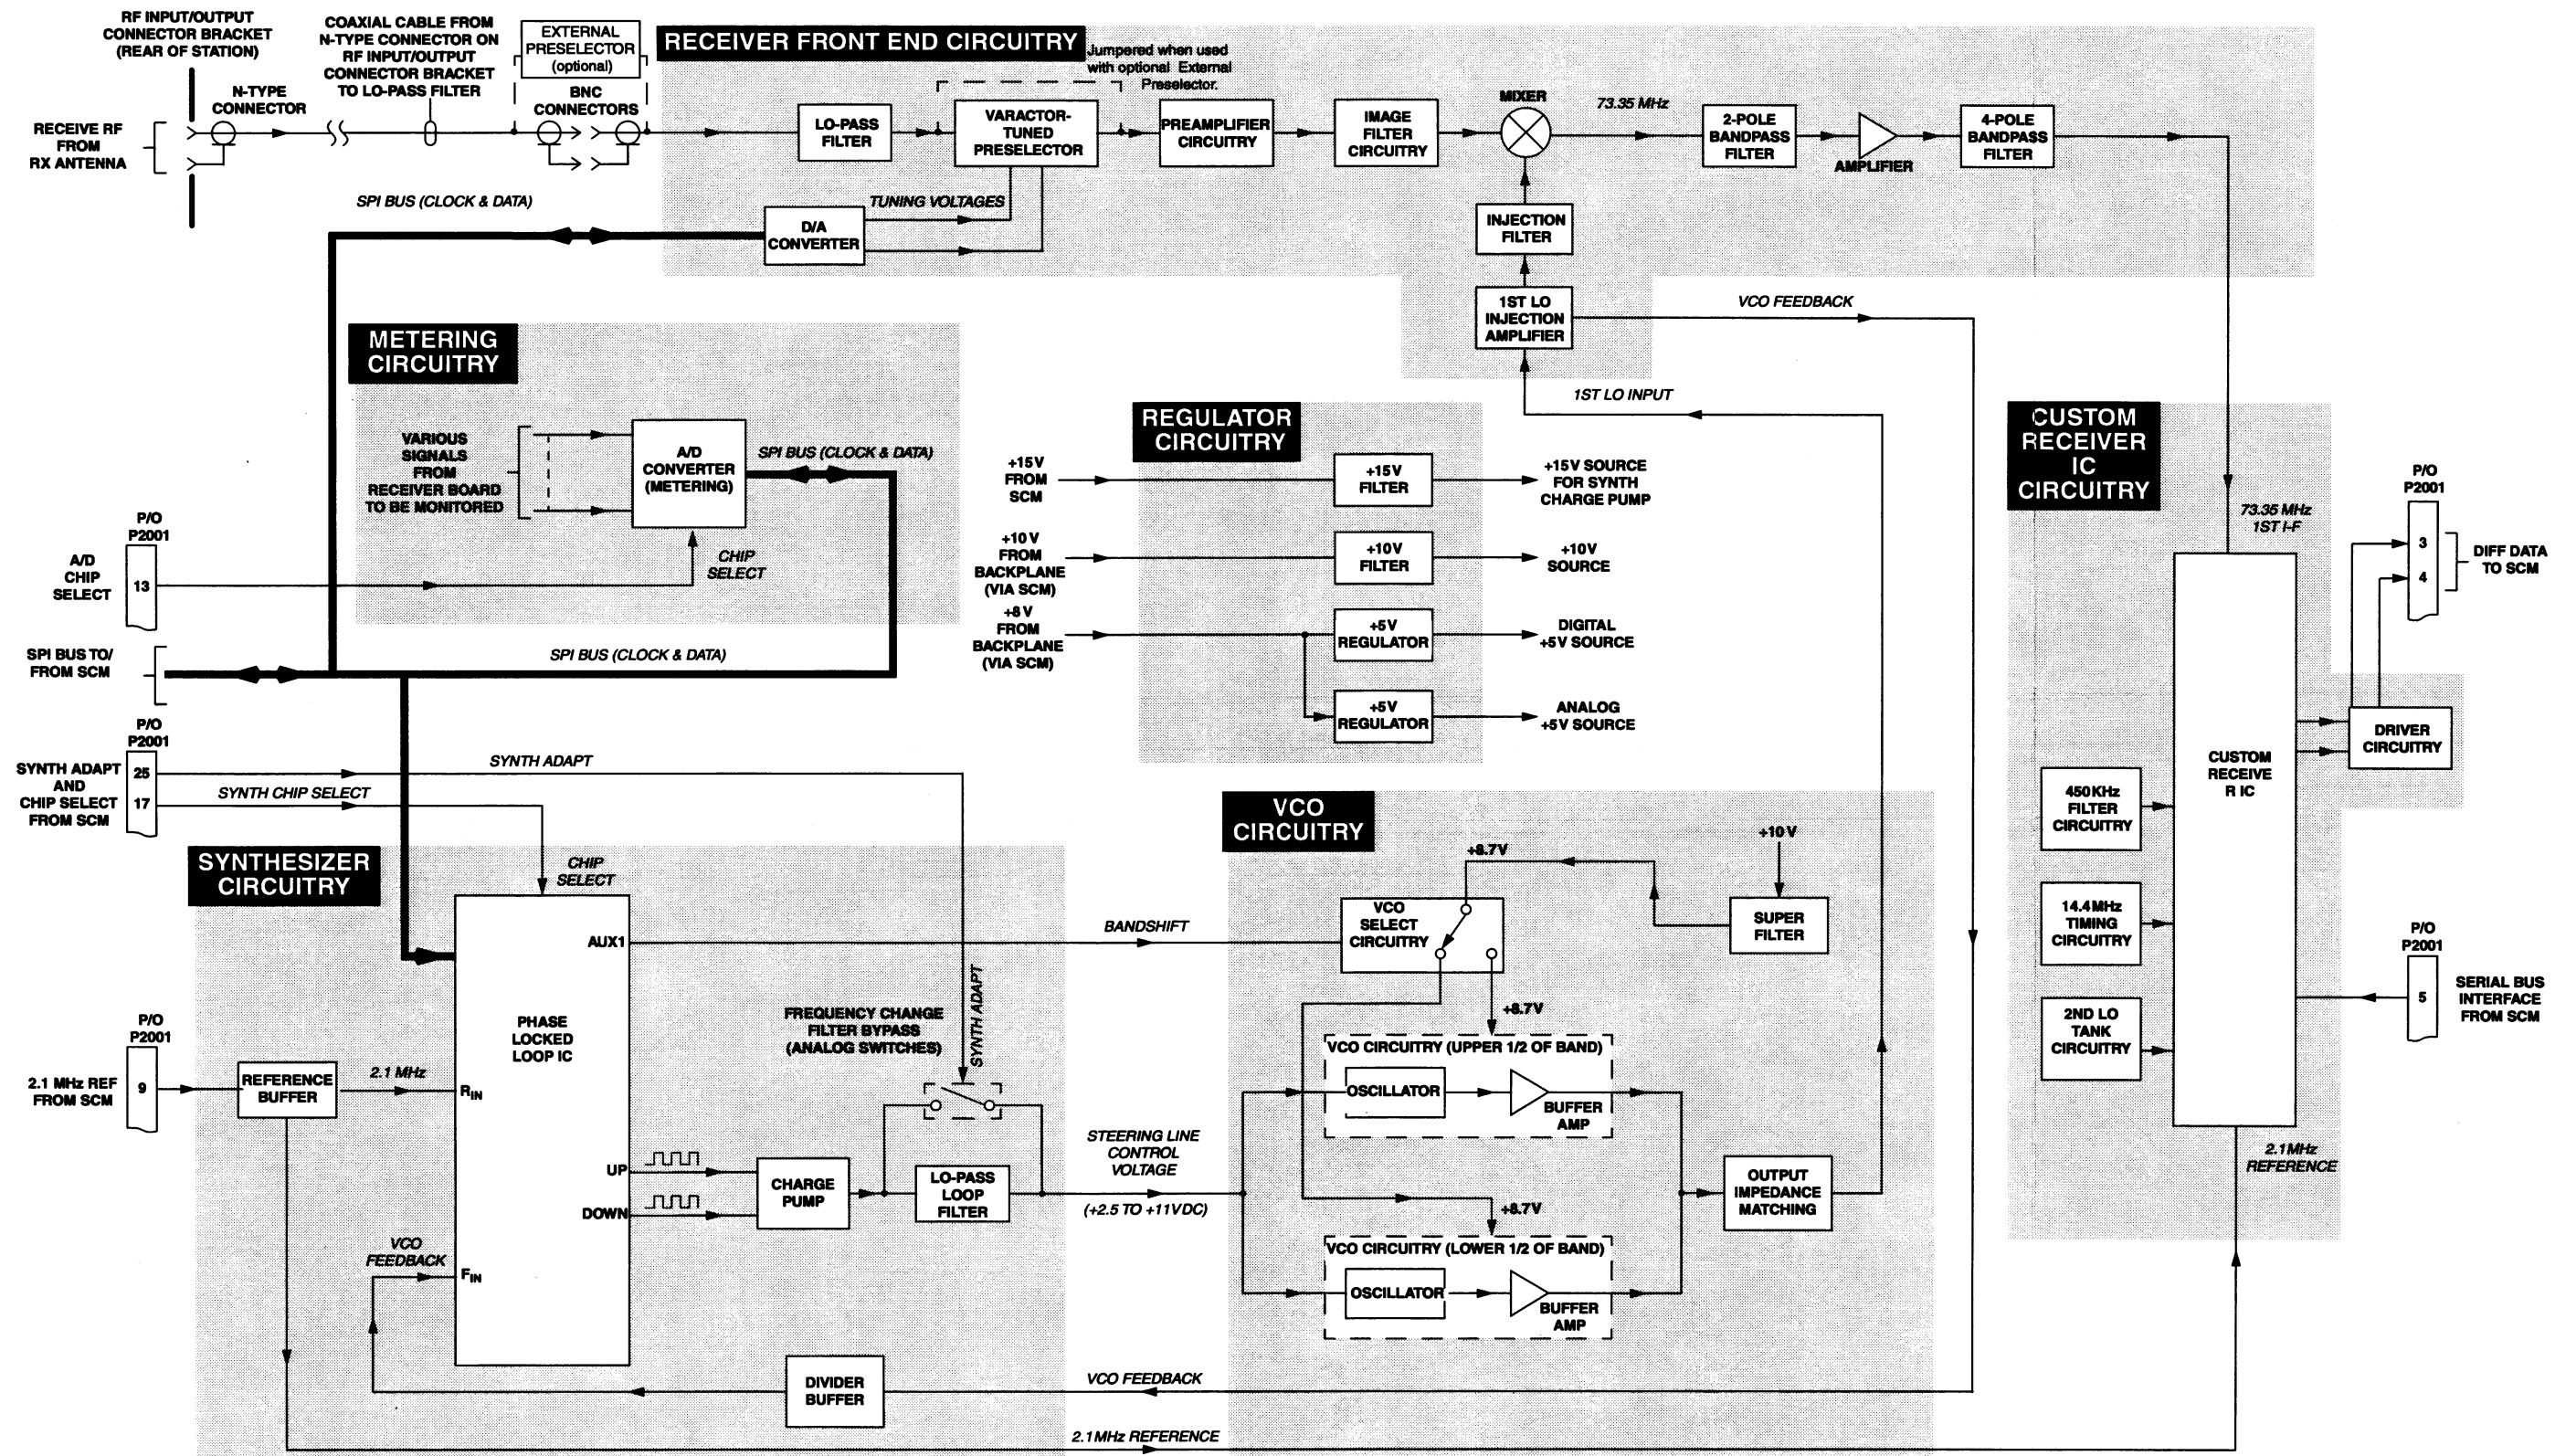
RF INPUT/OUTPUT CONNECTOR BRACKET (REAR OF STATION)

COAXIAL CABLE FROM N-TYPE CONNECTOR ON RF INPUT/OUTPUT CONNECTOR BRACKET TO LO-PASS FILTER

EXTERNAL PRESELECTOR (optional)

RECEIVER FRONT END CIRCUITRY

Jumpered when used with optional External Preselector.

RECEIVE RF FROM RX ANTENNA

N-TYPE CONNECTOR

BNC CONNECTORS

LO-PASS FILTER

VARACTOR-TUNED PRESELECTOR

PREAMPLIFIER CIRCUITRY

IMAGE FILTER CIRCUITRY

MIXER

73.35 MHz

2-POLE BANDPASS FILTER

AMPLIFIER

4-POLE BANDPASS FILTER

SPI BUS (CLOCK & DATA)

TUNING VOLTAGES

D/A CONVERTER

INJECTION FILTER

1ST LO INJECTION AMPLIFIER

VCO FEEDBACK

METERING CIRCUITRY

1ST LO INPUT

REGULATOR CIRCUITRY

CUSTOM RECEIVER IC CIRCUITRY

VARIOUS SIGNALS FROM RECEIVER BOARD TO BE MONITORED

A/D CONVERTER (METERING)

SPI BUS (CLOCK & DATA)

+15V FROM SCM

+15V FILTER

+15V SOURCE FOR SYNTH CHARGE PUMP

73.35 MHz 1ST I-F

P/O P2001

P/O P2001

A/D CHIP SELECT

13

CHIP SELECT

+10V FROM BACKPLANE (VIA SCM)

+10V FILTER

+10V SOURCE

3

4

DIFF DATA TO SCM

+8V FROM BACKPLANE (VIA SCM)

+5V REGULATOR

DIGITAL +5V SOURCE

SPI BUS TO/ FROM SCM

SPI BUS (CLOCK & DATA)

+5V REGULATOR

ANALOG +5V SOURCE

P/O P2001

DRIVER CIRCUITRY

SYNTH ADAPT AND CHIP SELECT FROM SCM

25

17

SYNTH ADAPT

SYNTH CHIP SELECT

CUSTOM RECEIVE R IC

VCO CIRCUITRY

+10V

450KHz FILTER CIRCUITRY

SYNTHESIZER CIRCUITRY

CHIP SELECT

+8.7V

VCO SELECT CIRCUITRY

SUPER FILTER

14.4MHz TIMING CIRCUITRY

AUX1

BANDSHIFT

P/O P2001

P/O P2001

SYNTH ADAPT

+8.7V

5

SERIAL BUS INTERFACE FROM SCM

PHASE LOCKED LOOP IC

FREQUENCY CHANGE FILTER BYPASS (ANALOG SWITCHES)

2ND LO TANK CIRCUITRY

VCO CIRCUITRY (UPPER 1/2 OF BAND)

2.1 MHz REF FROM SCM

9

REFERENCE BUFFER

2.1 MHz

$R_{IN}$

OSCILLATOR

BUFFER AMP

STEERING LINE CONTROL VOLTAGE

2.1MHz REFERENCE

UP

CHARGE PUMP

LO-PASS LOOP FILTER

OUTPUT IMPEDANCE MATCHING

DOWN

(+2.5 TO +11VDC)

+8.7V

VCO FEEDBACK

$F_{IN}$

VCO CIRCUITRY (LOWER 1/2 OF BAND)

OSCILLATOR

BUFFER AMP

DIVIDER BUFFER

VCO FEEDBACK

2.1MHz REFERENCE